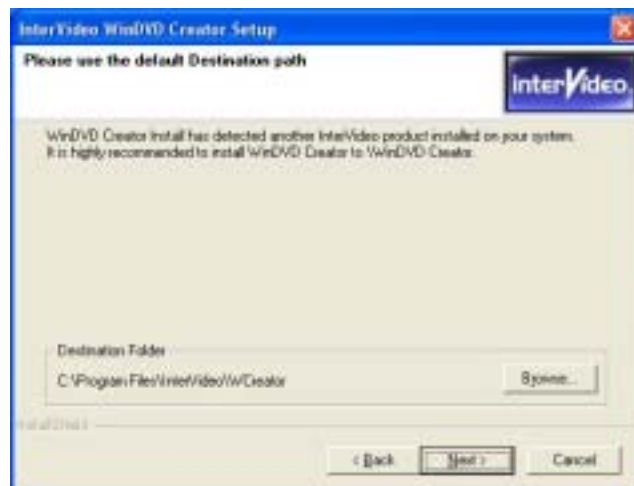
InterVideo WinDVD Creator Setup

Please use the default Destination path

interVideo

WinDVD Creator Install has detected another InterVideo product installed on your system. It is highly recommended to install WinDVD Creator to WinDVD Creator.

Destination Folder

C:\Program Files\InterVideo\WCreator

Browse...

InstallShield

< Back

Next >

Cancel